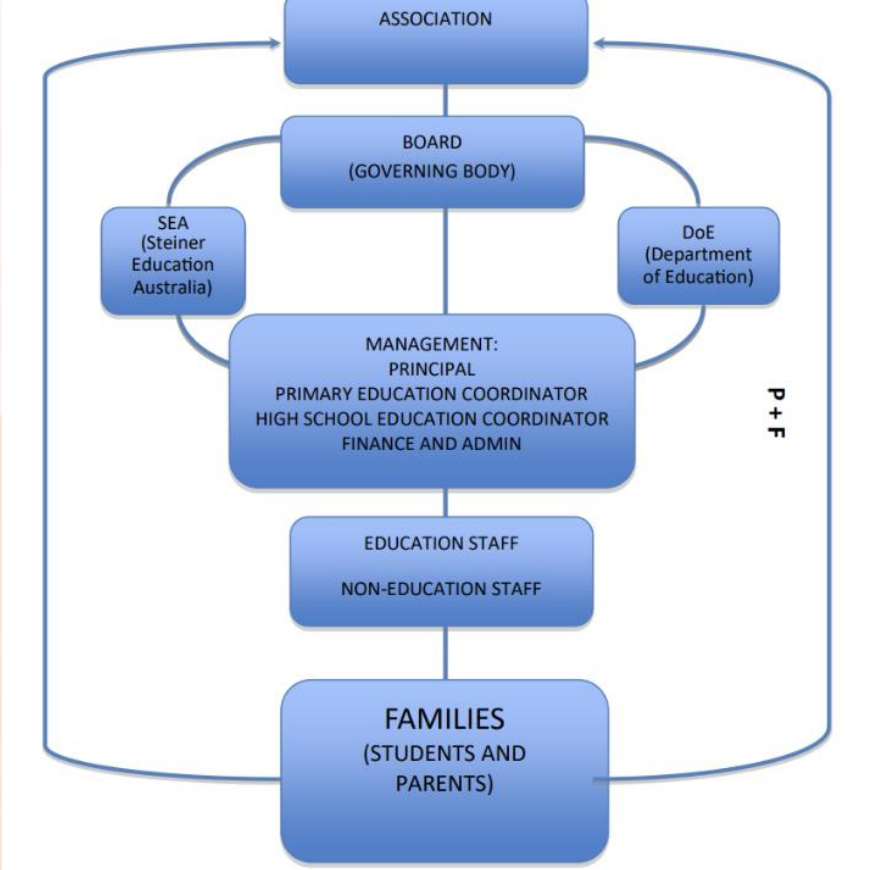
ASSOCIATION

BOARD
(GOVERNING BODY)

SEA
(Steiner Education Australia)

DoE
(Department of Education)

MANAGEMENT:
PRINCIPAL
PRIMARY EDUCATION COORDINATOR
HIGH SCHOOL EDUCATION COORDINATOR
FINANCE AND ADMIN

P + F

EDUCATION STAFF

NON-EDUCATION STAFF

FAMILIES
(STUDENTS AND PARENTS)